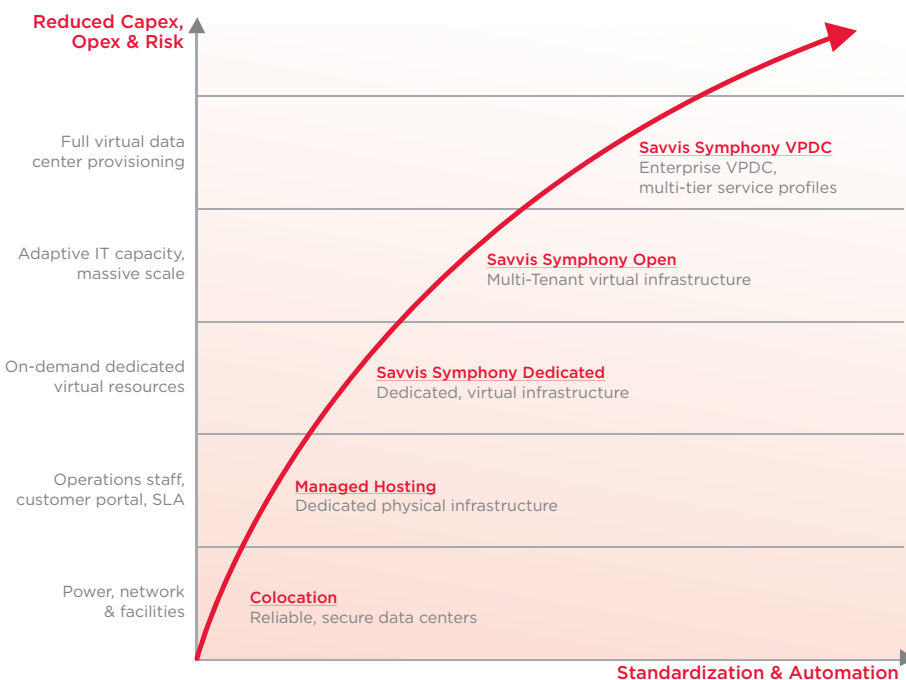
Reduced Capex, Opex & Risk

Full virtual data center provisioning

Adaptive IT capacity, massive scale

On-demand dedicated virtual resources

Operations staff, customer portal, SLA

Power, network & facilities

Savvis Symphony VPDC
Enterprise VPDC, multi-tier service profiles

Savvis Symphony Open
Multi-Tenant virtual infrastructure

Savvis Symphony Dedicated
Dedicated, virtual infrastructure

Managed Hosting
Dedicated physical infrastructure

Colocation
Reliable, secure data centers

Standardization & Automation